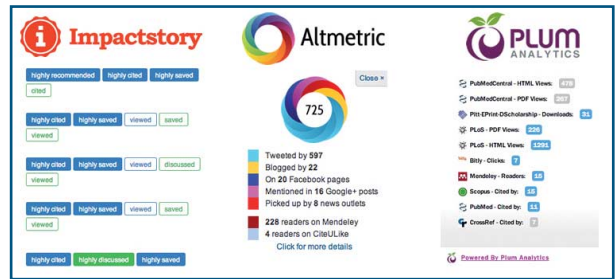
Impactstory

highly recommended highly cited highly saved cited

highly cited highly saved viewed saved viewed

highly cited highly saved viewed discussed viewed

highly cited highly saved highly cited saved viewed

highly cited highly discussed highly saved

Altmetric

Close ×

725

Tweeted by 597
Blogged by 22
On 20 Facebook pages
Mentioned in 16 Google+ posts
Picked up by 8 news outlets

228 readers on Mendeley
4 readers on CiteULike
Click for more details

PLUM ANALYTICS

PubMedCentral - HTML Views: 476
PubMedCentral - PDF Views: 267
Pitt-EPrint-DScholarship - Downloads: 31
PLoS - PDF Views: 226
PLoS - HTML Views: 1391
Bitly - Clicks: 7
Mendeley - Readers: 15
Scopus - Cited by: 15
PubMed - Cited by: 11
CrossRef - Cited by: 7

Powered By Plum Analytics